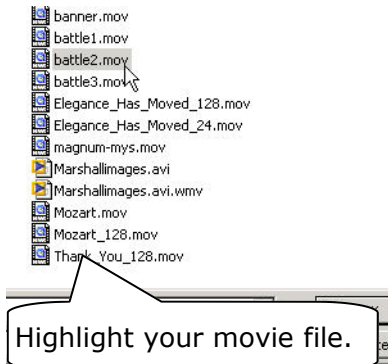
banner.mov
battle1.mov
battle2.mov
battle3.mov
Elegance_Has_Moved_128.mov
Elegance_Has_Moved_24.mov
magnum-mys.mov
Marshallimages.avi
Marshallimages.avi.wmv
Mozart.mov
Mozart_128.mov
Thank_You_128.mov

Highlight your movie file.